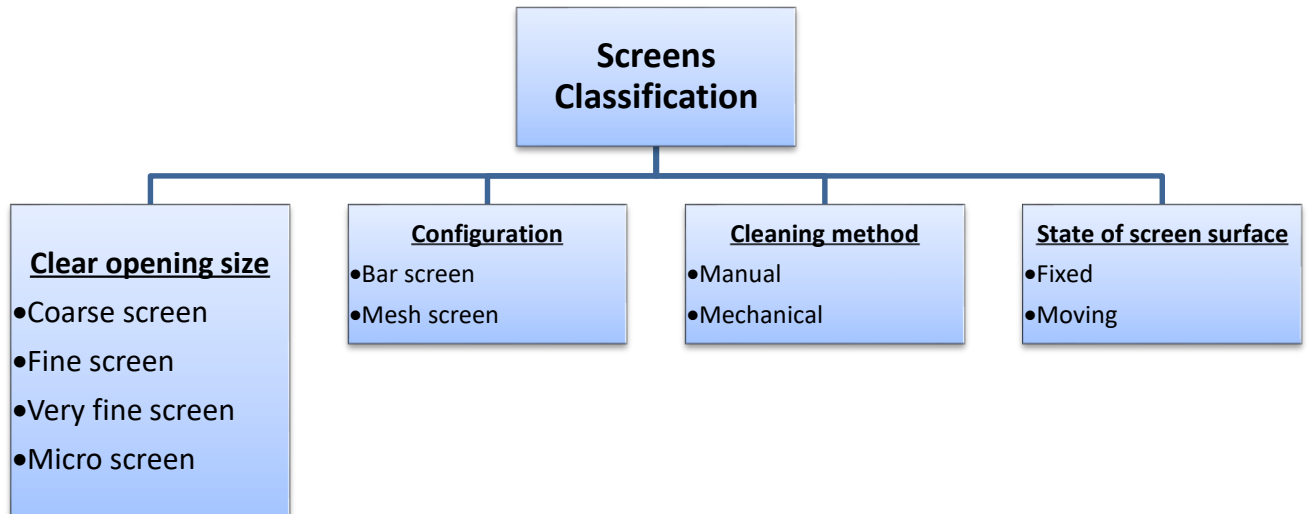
Screens Classification

Clear opening size
•Coarse screen
•Fine screen
•Very fine screen
•Micro screen

Configuration
•Bar screen
•Mesh screen

Cleaning method
•Manual
•Mechanical

State of screen surface
•Fixed
•Moving